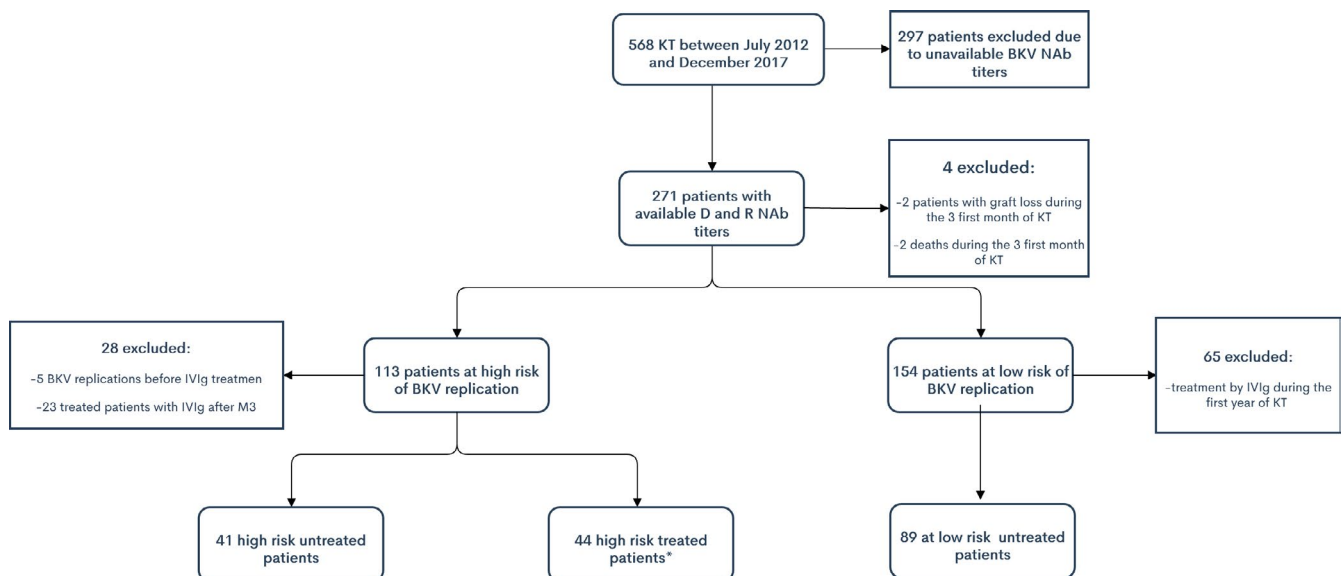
568 KT between July 2012 and December 2017

297 patients excluded due to unavailable BKV NAb titers

271 patients with available D and R NAb titers

4 excluded:

-2 patients with graft loss during the 3 first month of KT

-2 deaths during the 3 first month of KT

28 excluded:

-5 BKV replications before IVIg treatmen

-23 treated patients with IVIg after M3

113 patients at high risk of BKV replication

154 patients at low risk of BKV replication

65 excluded:

-treatment by IVIg during the first year of KT

41 high risk untreated patients

44 high risk treated patients*

89 at low risk untreated patients